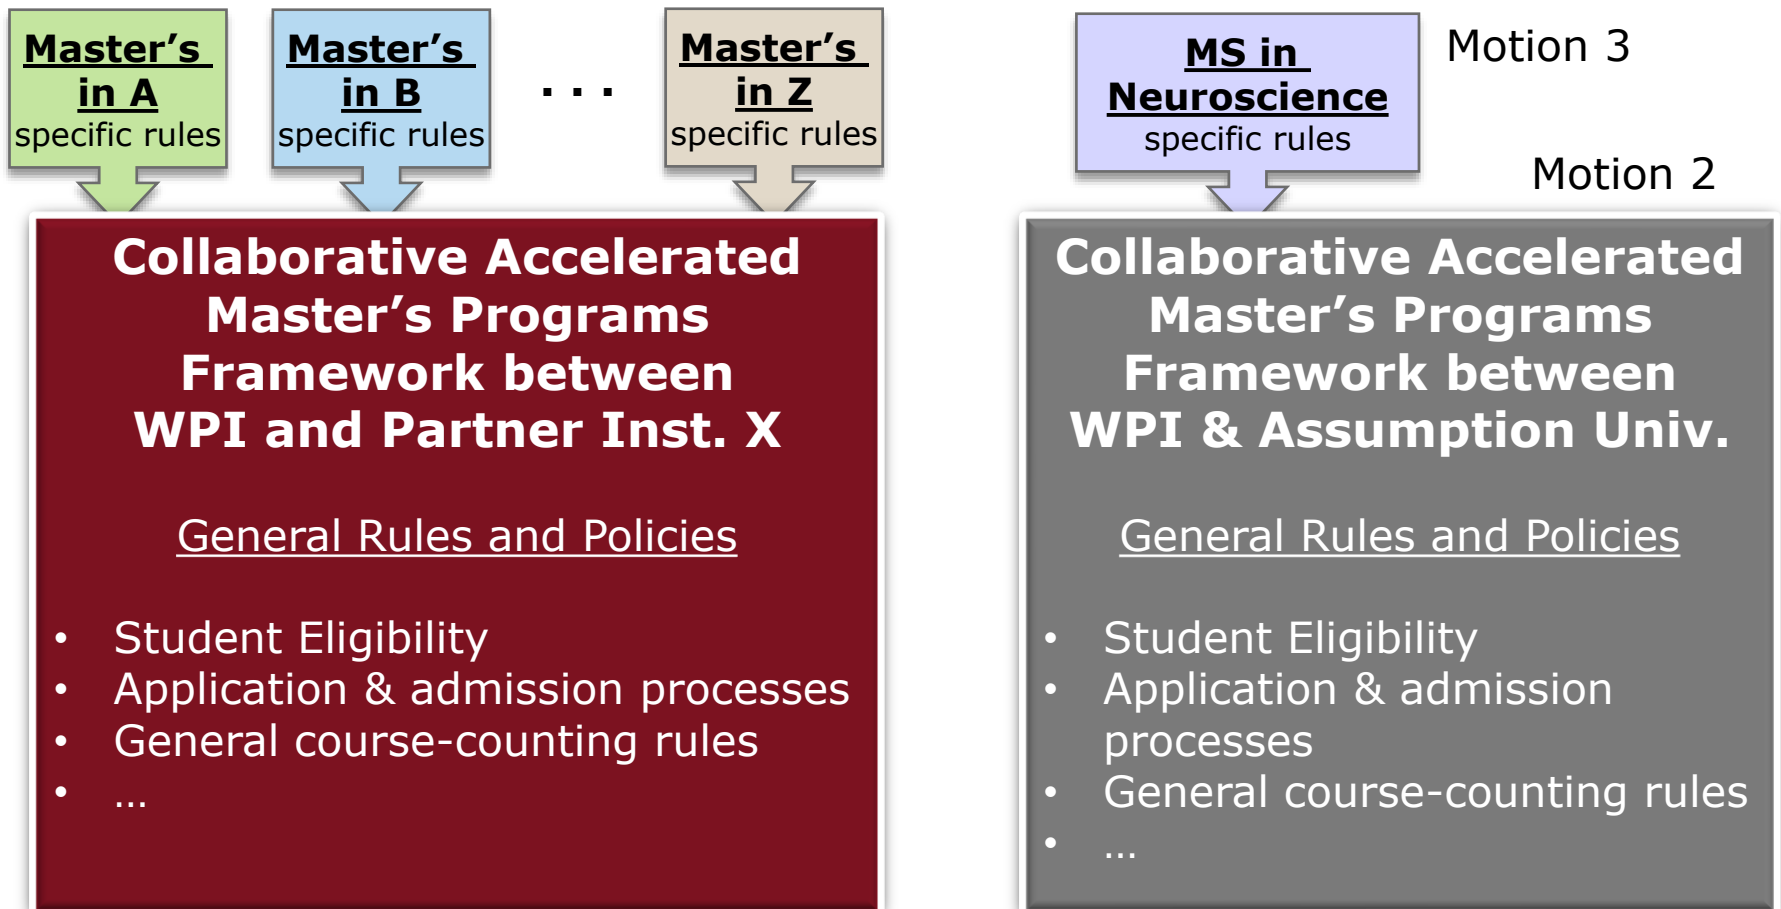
Master's in A
specific rules

Master's in B
specific rules

. . .

Master's in Z
specific rules

MS in Neuroscience
specific rules

Motion 3

Motion 2

Collaborative Accelerated Master's Programs Framework between WPI and Partner Inst. X

General Rules and Policies

- Student Eligibility
- Application & admission processes
- General course-counting rules
- …

Collaborative Accelerated Master's Programs Framework between WPI & Assumption Univ.

General Rules and Policies

- Student Eligibility
- Application & admission processes
- General course-counting rules
- …